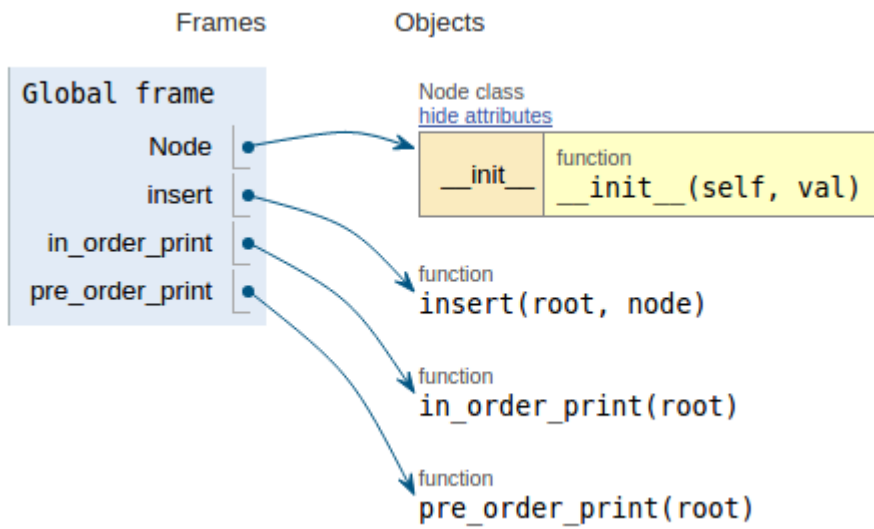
Frames

Objects

Global frame

Node

insert

in_order_print

pre_order_print

Node class

hide attributes

| \_\_init\_\_ | function<br>\_\_init\_\_(self, val) |
|---|---|

function

insert(root, node)

function

in_order_print(root)

function

pre_order_print(root)